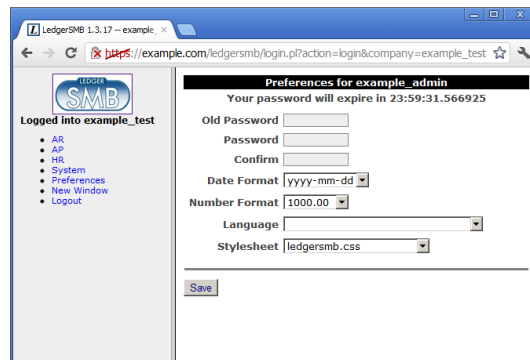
LedgerSMB 1.3.17 -- example_

https://example.com/ledgersmb/login.pl?action=login&company=example_test

LEDGER SMB

Logged into example_test

- AR
- AP
- HR
- System
- Preferences
- New Window
- Logout

Preferences for example_admin

Your password will expire in 23:59:31.566925

Old Password

Password

Confirm

Date Format yyyy-mm-dd

Number Format 1000.00

Language

Stylesheet ledgersmb.css

Save